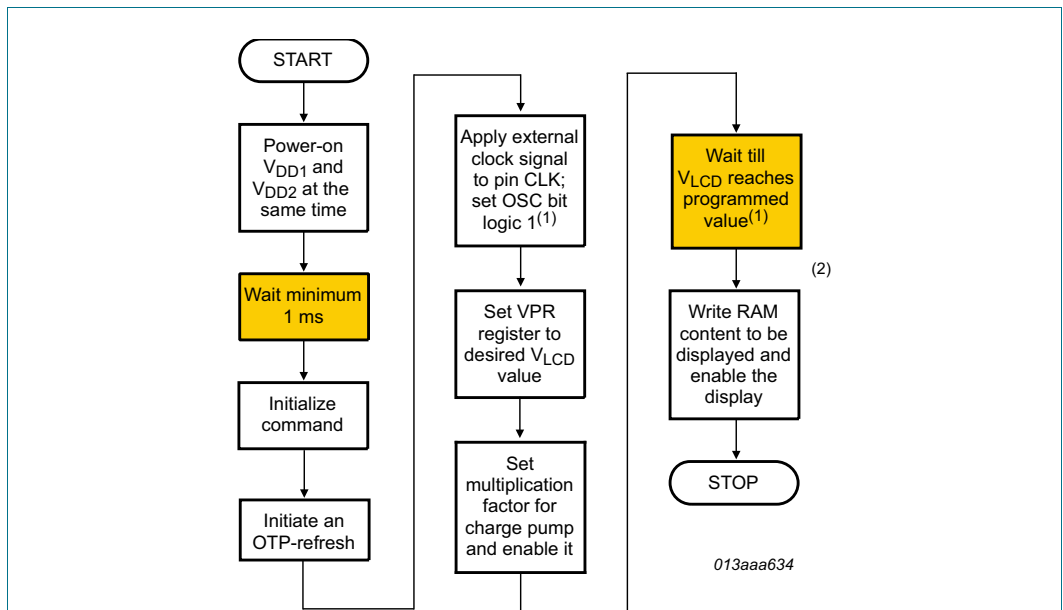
START

Power-on $V_{DD1}$ and $V_{DD2}$ at the same time

Wait minimum 1 ms

Initialize command

Initiate an OTP-refresh

Apply external clock signal to pin CLK; set OSC bit logic 1$^{(1)}$

Set VPR register to desired $V_{LCD}$ value

Set multiplication factor for charge pump and enable it

Wait till $V_{LCD}$ reaches programmed value$^{(1)}$

(2)

Write RAM content to be displayed and enable the display

STOP

013aaa634